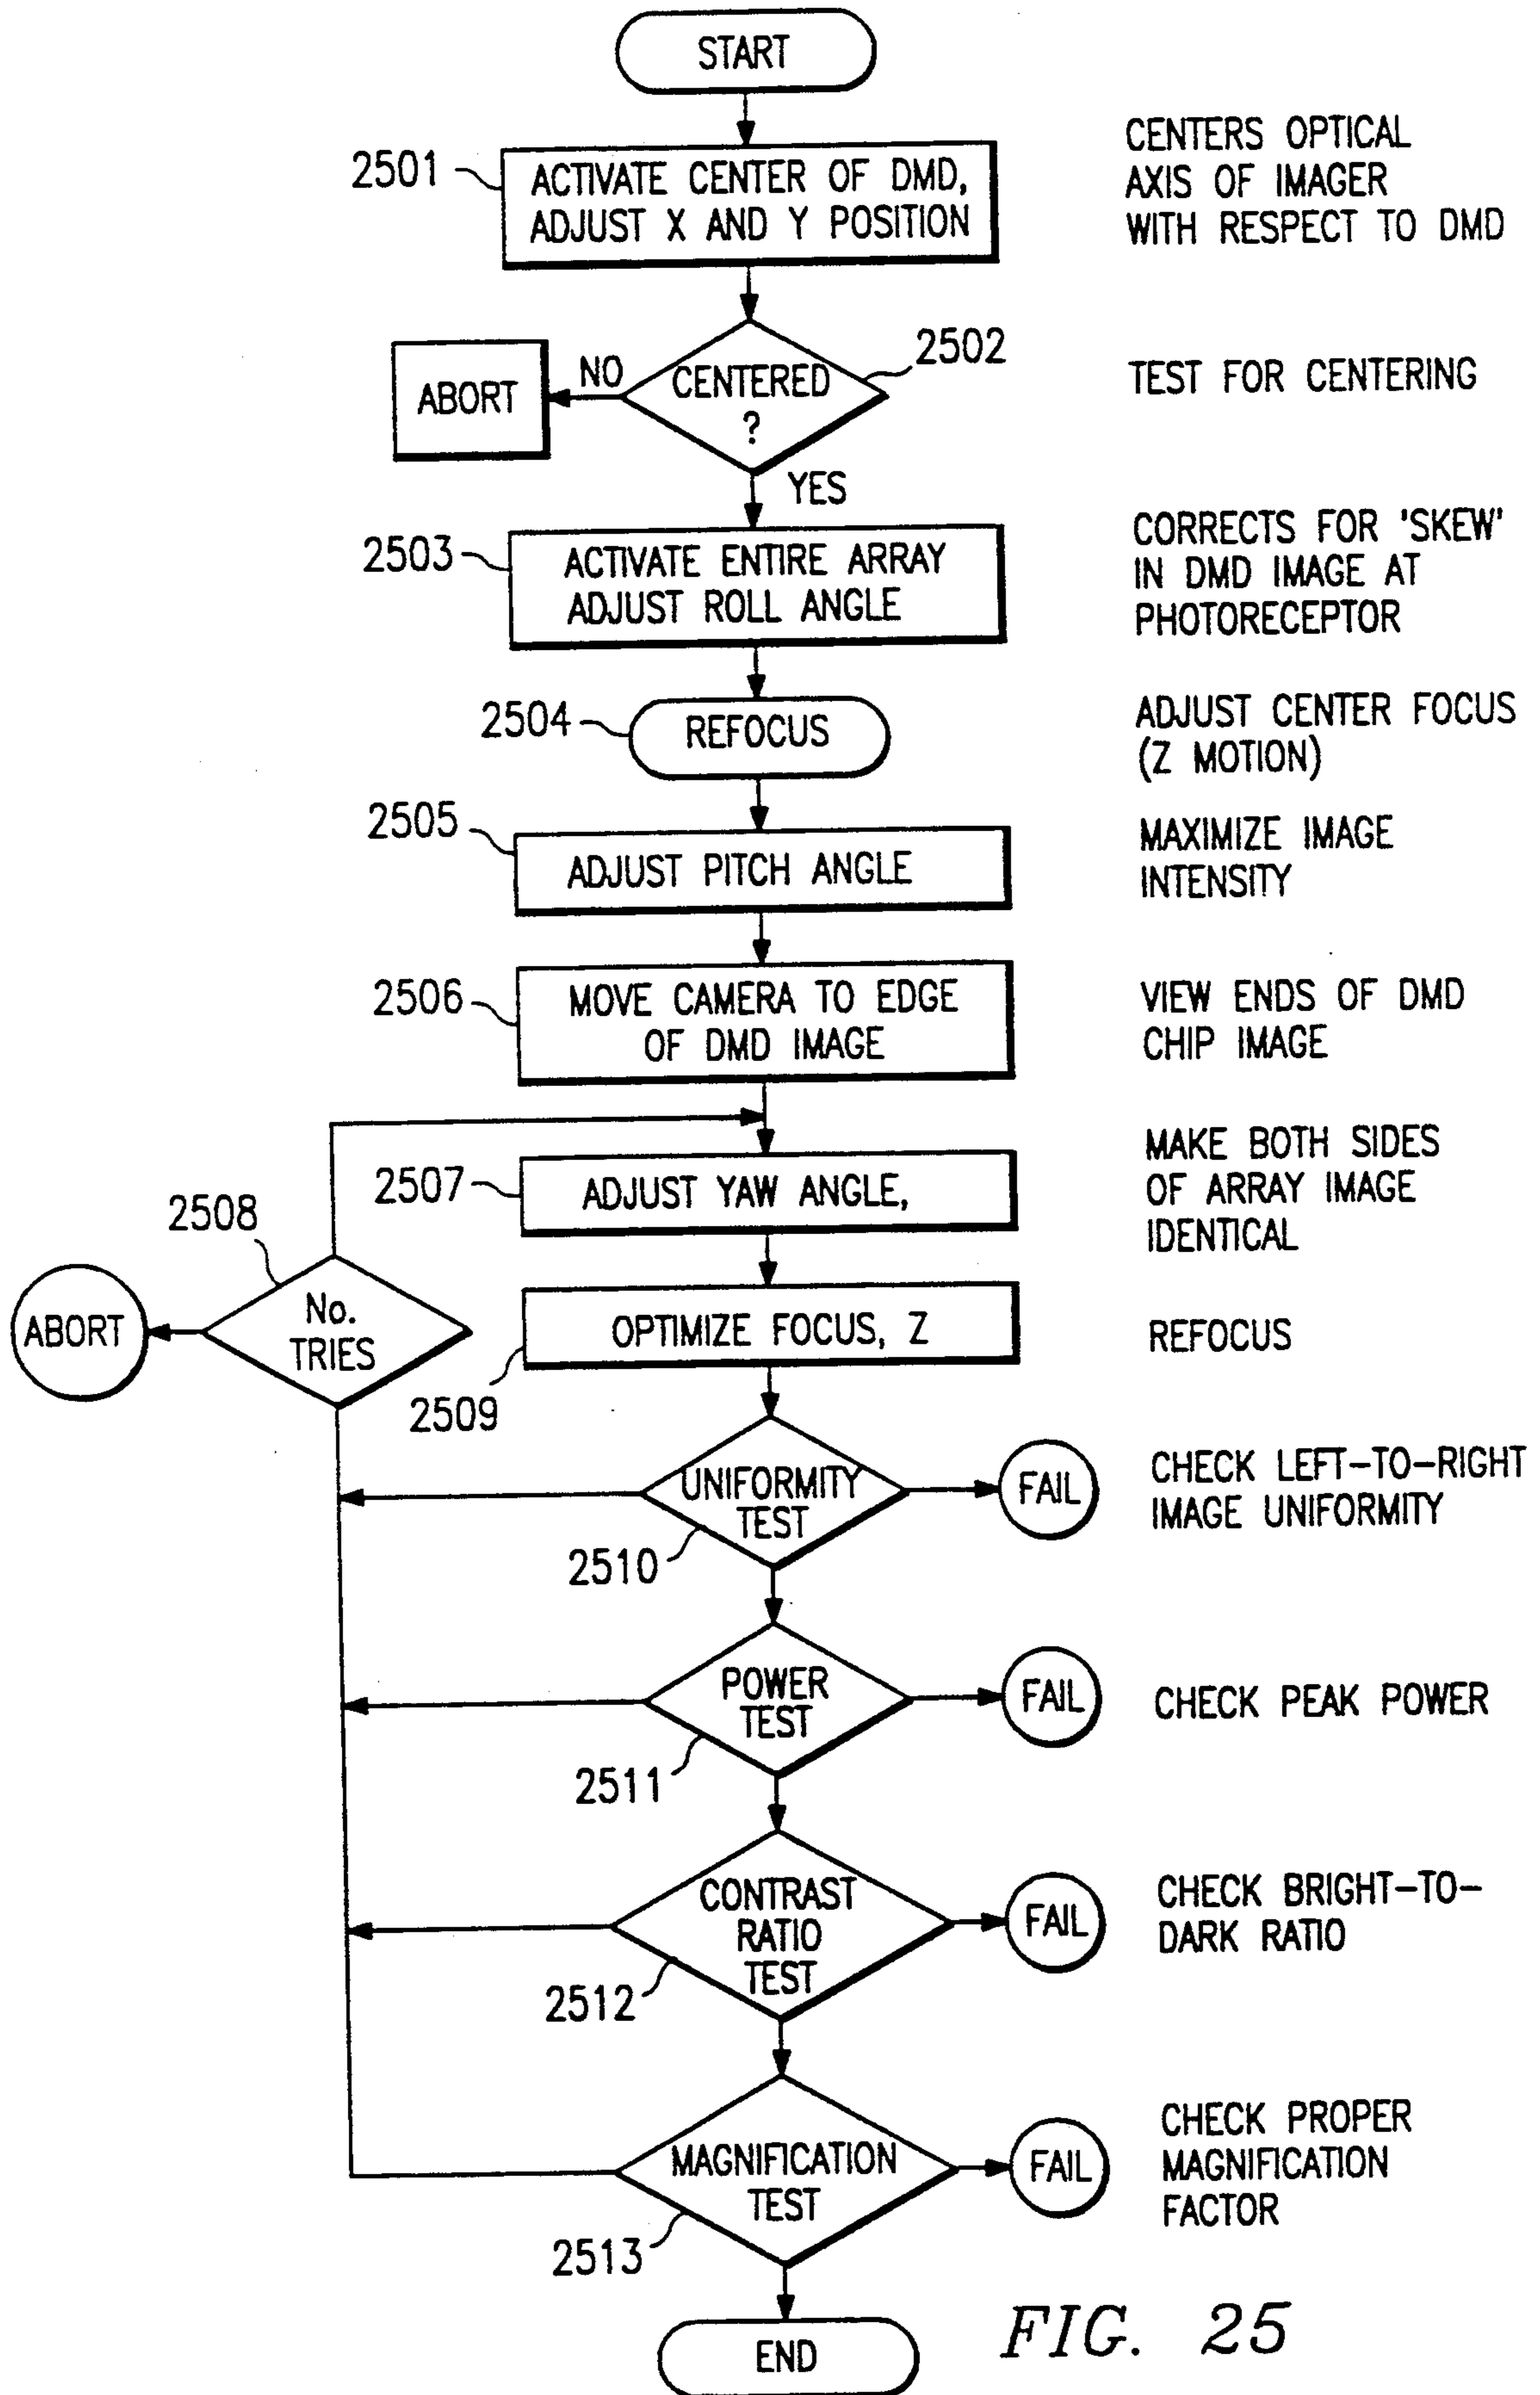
START

2501 ACTIVATE CENTER OF DMD, ADJUST X AND Y POSITION

CENTERS OPTICAL AXIS OF IMAGER WITH RESPECT TO DMD

ABORT NO CENTERED ? 2502

TEST FOR CENTERING

YES

2503 ACTIVATE ENTIRE ARRAY ADJUST ROLL ANGLE

CORRECTS FOR 'SKEW' IN DMD IMAGE AT PHOTORECEPTOR

2504 REFOCUS

ADJUST CENTER FOCUS (Z MOTION)

2505 ADJUST PITCH ANGLE

MAXIMIZE IMAGE INTENSITY

2506 MOVE CAMERA TO EDGE OF DMD IMAGE

VIEW ENDS OF DMD CHIP IMAGE

2507 ADJUST YAW ANGLE,

MAKE BOTH SIDES OF ARRAY IMAGE IDENTICAL

2508

ABORT No. TRIES

OPTIMIZE FOCUS, Z

REFOCUS

2509

UNIFORMITY TEST FAIL

2510

CHECK LEFT-TO-RIGHT IMAGE UNIFORMITY

POWER TEST FAIL

2511

CHECK PEAK POWER

CONTRAST RATIO TEST FAIL

2512

CHECK BRIGHT-TO-DARK RATIO

MAGNIFICATION TEST FAIL

2513

CHECK PROPER MAGNIFICATION FACTOR

END

FIG. 25